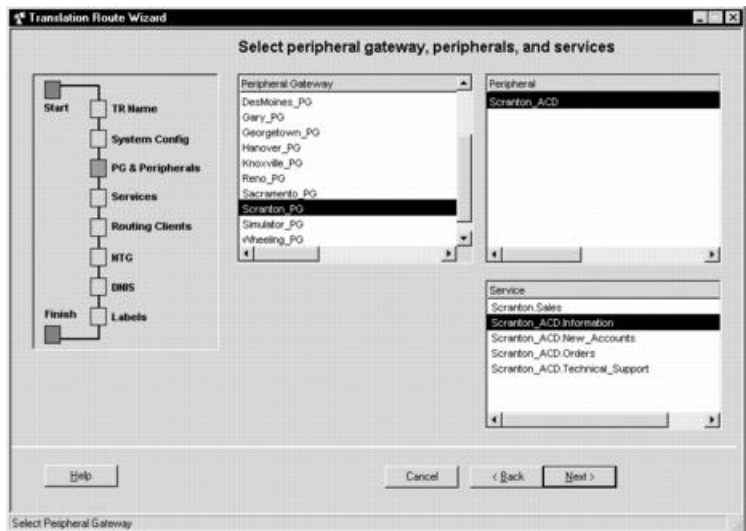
Translation Route Wizard

Select peripheral gateway, peripherals, and services

Start
TR Name
System Config
PG & Peripherals
Services
Routing Clients
NTG
DNIS
Finish
Labels

Peripheral Gateway
DesMoines_PG
Gary_PG
Georgetown_PG
Hanover_PG
Knoxville_PG
Reno_PG
Sacramento_PG
Scranton_PG
Simulator_PG
Wheeling_PG

Peripheral
Scranton_ACD

Service
Scranton.Sales
Scranton_ACD.Information
Scranton_ACD.New_Accounts
Scranton_ACD.Orders
Scranton_ACD.Technical_Support

Help
Cancel
< Back
Next >

Select Peripheral Gateway